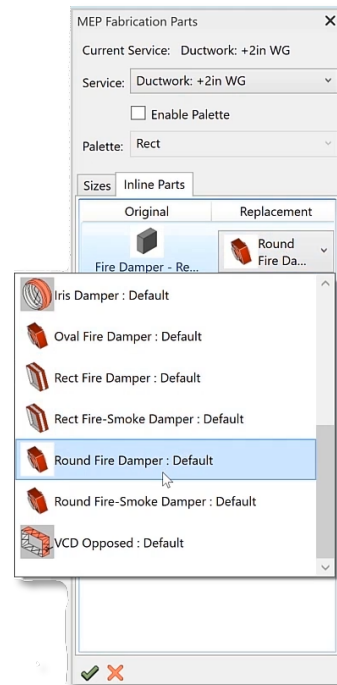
MEP Fabrication Parts
×
Current Service: Ductwork: +2in WG
Service: Ductwork: +2in WG
Enable Palette
Palette: Rect
Sizes
Inline Parts
| Original | Replacement |
|---|---|
| Fire Damper - Re... | Round Fire Da... |

Iris Damper : Default
Oval Fire Damper : Default
Rect Fire Damper : Default
Rect Fire-Smoke Damper : Default
Round Fire Damper : Default
Round Fire-Smoke Damper : Default
VCD Opposed : Default